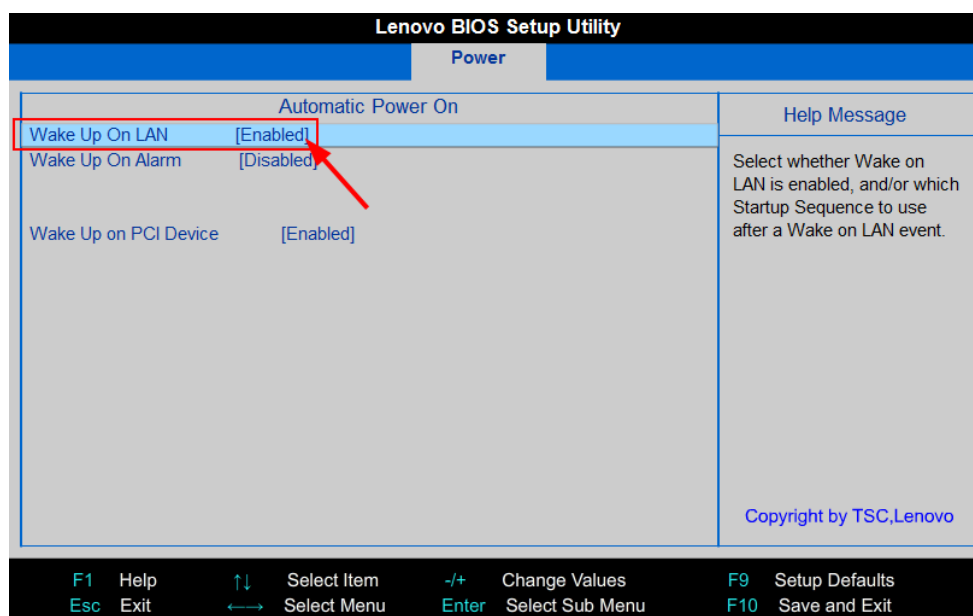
Lenovo BIOS Setup Utility

Power

Automatic Power On

Wake Up On LAN [Enabled]
Wake Up On Alarm [Disabled]

Wake Up on PCI Device [Enabled]

Help Message

Select whether Wake on LAN is enabled, and/or which Startup Sequence to use after a Wake on LAN event.

Copyright by TSC,Lenovo

F1 Help ↑↓ Select Item -/+ Change Values F9 Setup Defaults
Esc Exit ←→ Select Menu Enter Select Sub Menu F10 Save and Exit